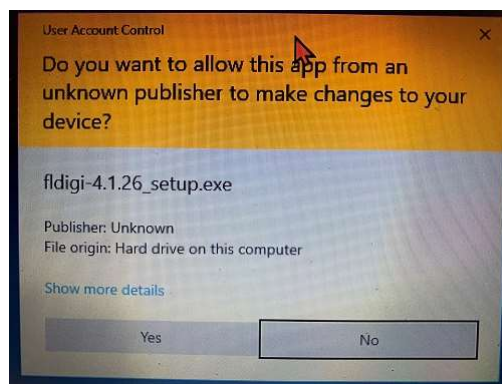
User Account Control

×

Do you want to allow this app from an unknown publisher to make changes to your device?

fldigi-4.1.26_setup.exe

Publisher: Unknown
File origin: Hard drive on this computer

Show more details

Yes

No